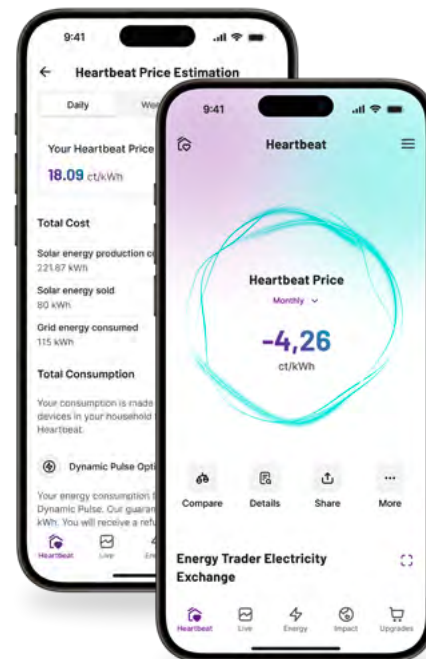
9:41

Heartbeat Price Estimation

Daily

Wo

Your Heartbeat Price

18.09 ct/kWh

Total Cost

Solar energy production c
221.87 kWh

Solar energy sold
80 kWh

Grid energy consumed
115 kWh

Total Consumption

Your consumption is made
devices in your household
Heartbeat.

Dynamic Pulse Opti

Your energy consumption
Dynamic Pulse. Our guaran
kWh. You will receive a refu

Heartbeat
Live
En

9:41

Heartbeat

Heartbeat Price

Monthly

-4,26

ct/kWh

Compare
Details
Share
More

Energy Trader Electricity Exchange

Heartbeat
Live
Energy
Impact
Upgrades